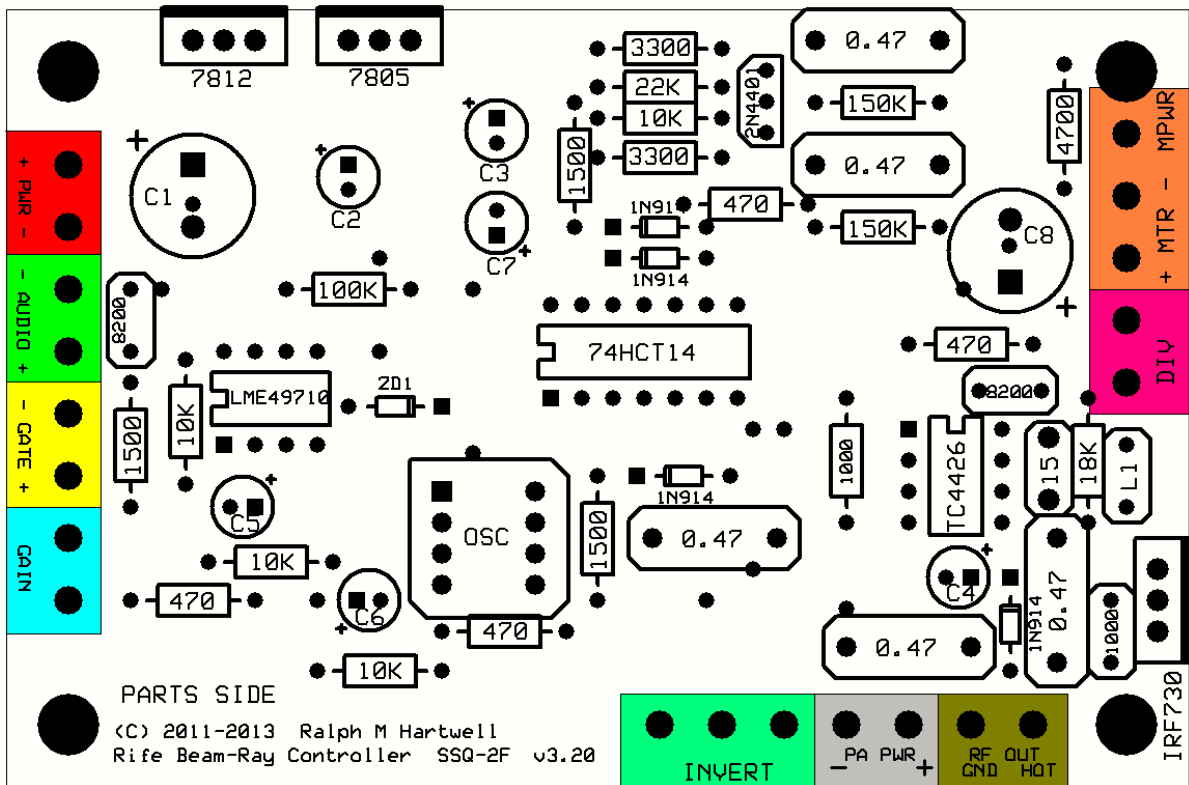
7812
7805
3300
22K
10K
3300
1500
2N4401
0.47
150K
0.47
150K
4700
+ PWR -
C1
+
C2
C3
C7
1N91
1N914
470
C8
+
+ MTR - MPWR
- AUDIO +
8200
100K
74HCT14
470
DIV
- GATE +
1500
10K
LME49710
ZD1
8200
1000
TC4426
15
18K
L1
GAIN
C5
10K
470
C6
OSC
1500
1N914
0.47
C4
1N914
0.47
1000
0.47
470
10K
IRF730
PARTS SIDE
(C) 2011-2013 Ralph M Hartwell
Rife Beam-Ray Controller SSQ-2F v3.20
INVERT
PA PWR
- +
RF OUT
GND HOT